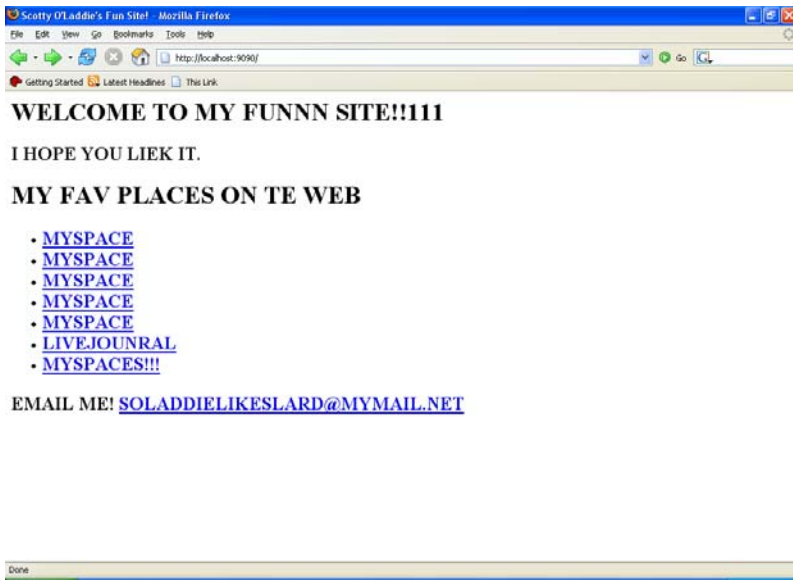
Scotty O'Laddie's Fun Site! - Mozilla Firefox

File Edit View Go Bookmarks Tools Help

http://localhost:9090/

Go

Getting Started Latest Headlines This Link

WELCOME TO MY FUNNN SITE!!111

I HOPE YOU LIEK IT.

MY FAV PLACES ON TE WEB

- MYSPACE
- MYSPACE
- MYSPACE
- MYSPACE
- MYSPACE
- LIVEJOUNRAL
- MYSPACES!!!

EMAIL ME! SOLADDIELIKESLARD@MYMAIL.NET

Done